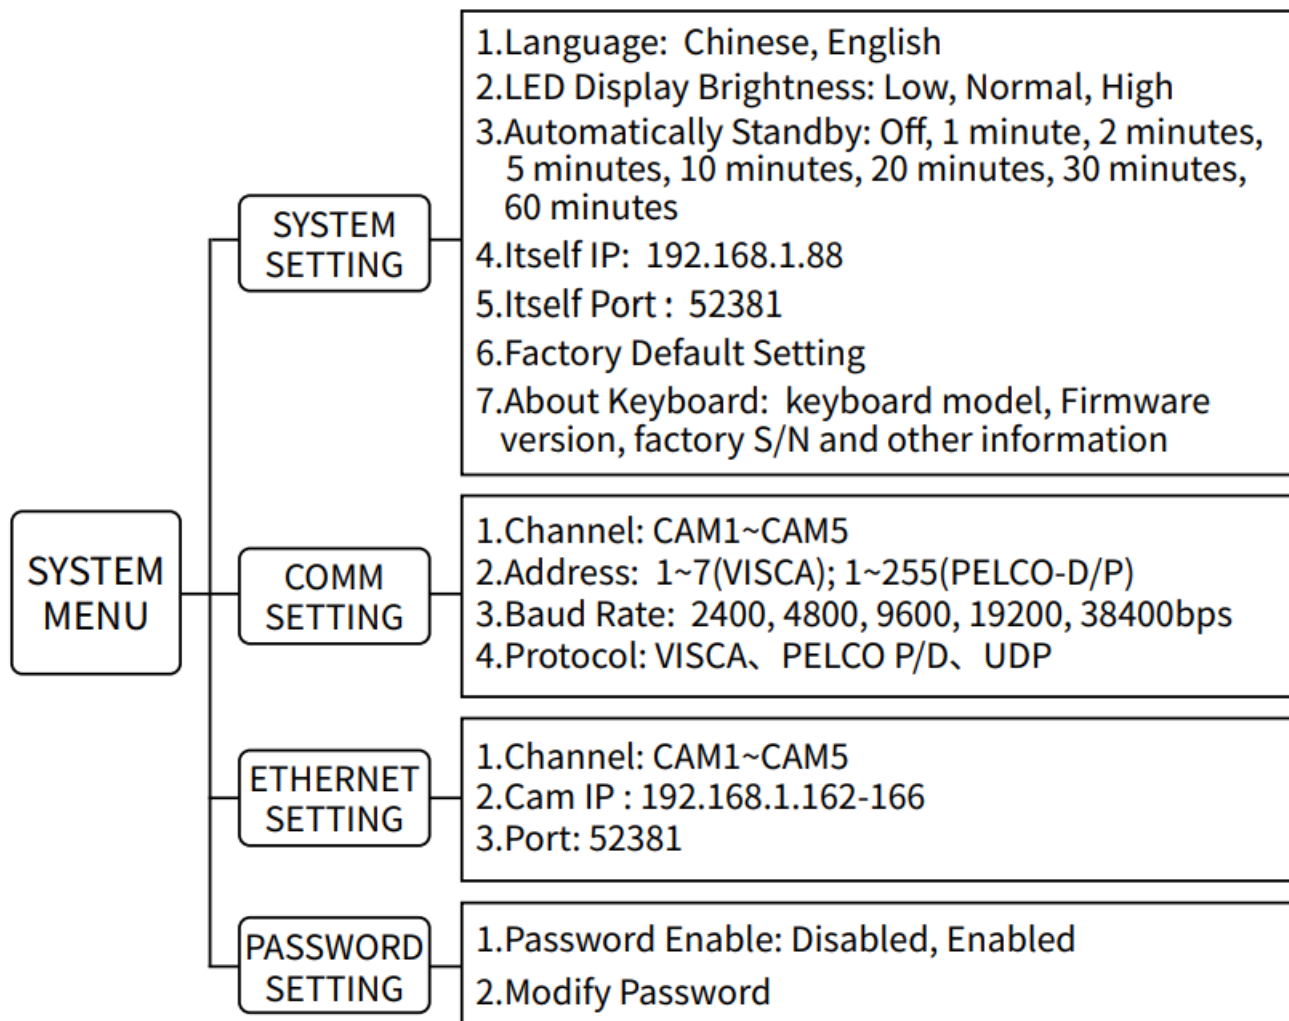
SYSTEM MENU

SYSTEM SETTING

1.Language: Chinese, English
2.LED Display Brightness: Low, Normal, High
3.Automatically Standby: Off, 1 minute, 2 minutes, 5 minutes, 10 minutes, 20 minutes, 30 minutes, 60 minutes
4.Itself IP: 192.168.1.88
5.Itself Port : 52381
6.Factory Default Setting
7.About Keyboard: keyboard model, Firmware version, factory S/N and other information

COMM SETTING

1.Channel: CAM1~CAM5
2.Address: 1~7(VISCA); 1~255(PELCO-D/P)
3.Baud Rate: 2400, 4800, 9600, 19200, 38400bps
4.Protocol: VISCA、PELCO P/D、UDP

ETHERNET SETTING

1.Channel: CAM1~CAM5
2.Cam IP : 192.168.1.162-166
3.Port: 52381

PASSWORD SETTING

1.Password Enable: Disabled, Enabled
2.Modify Password